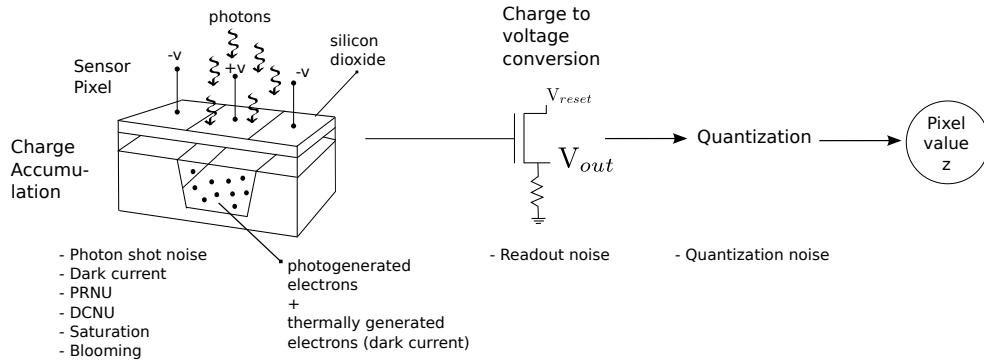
photons

Sensor Pixel

-v

+v

-v

silicon dioxide

Charge Accumulation

Charge to voltage conversion

$V_{reset}$

$V_{out}$

Quantization

Pixel value z

- Photon shot noise
- Dark current
- PRNU
- DCNU
- Saturation
- Blooming

photogenerated electrons
+
thermally generated electrons (dark current)

- Readout noise

- Quantization noise